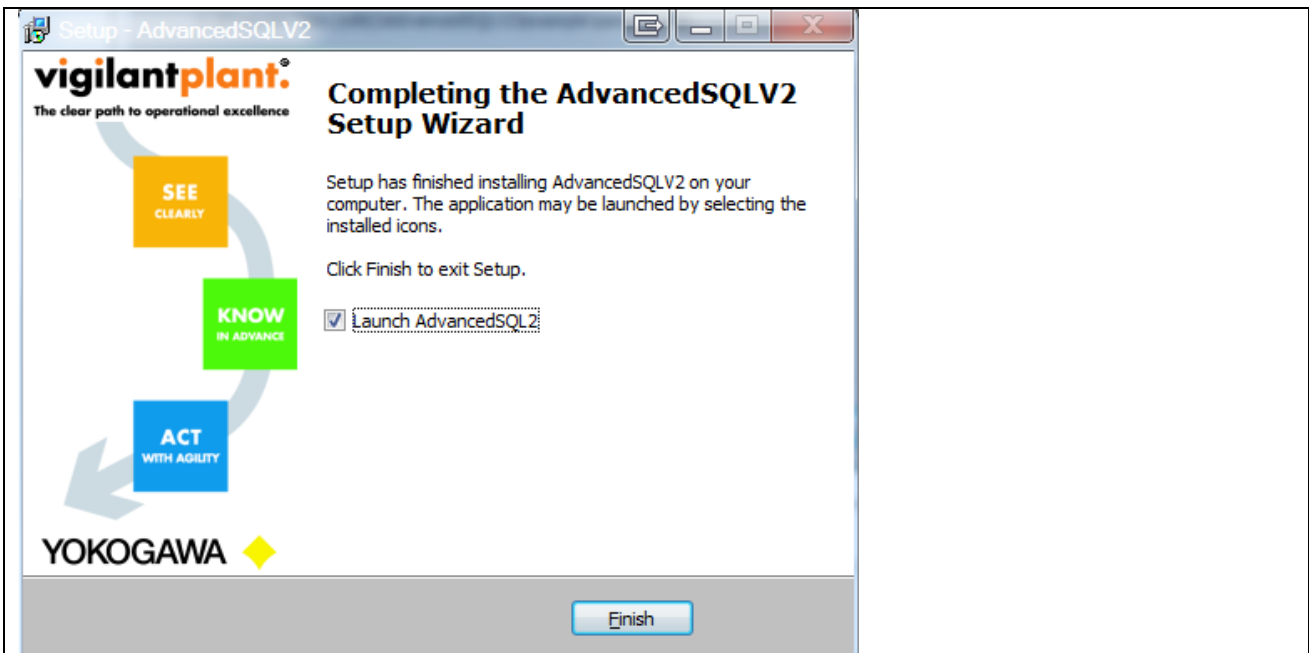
Setup - AdvancedSQLV2

vigilantplant.®
The clear path to operational excellence

SEE
CLEARLY

KNOW
IN ADVANCE

ACT
WITH AGILITY

YOKOGAWA

Completing the AdvancedSQLV2 Setup Wizard

Setup has finished installing AdvancedSQLV2 on your computer. The application may be launched by selecting the installed icons.

Click Finish to exit Setup.

Launch AdvancedSQL2

Finish